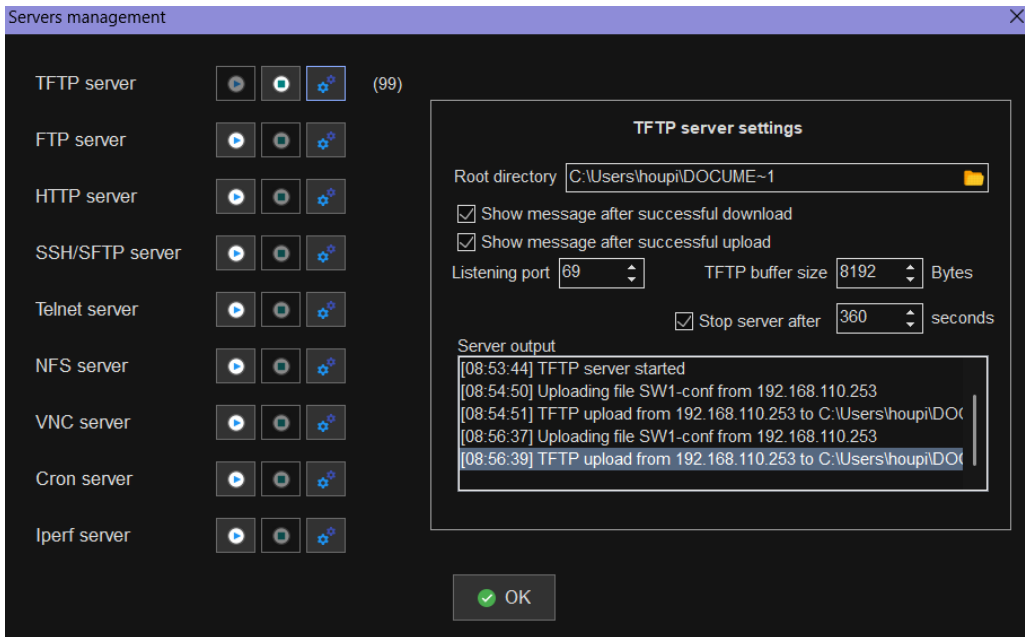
Servers management

TFTP server (99)

FTP server

HTTP server

SSH/SFTP server

Telnet server

NFS server

VNC server

Cron server

Iperf server

TFTP server settings

Root directory C:\Users\houpi\DOCUME~1

☑ Show message after successful download

☑ Show message after successful upload

Listening port 69 TFTP buffer size 8192 Bytes

☑ Stop server after 360 seconds

Server output

[08:53:44] TFTP server started
[08:54:50] Uploading file SW1-conf from 192.168.110.253
[08:54:51] TFTP upload from 192.168.110.253 to C:\Users\houpi\DO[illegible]
[08:56:37] Uploading file SW1-conf from 192.168.110.253
[08:56:39] TFTP upload from 192.168.110.253 to C:\Users\houpi\DO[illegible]

OK